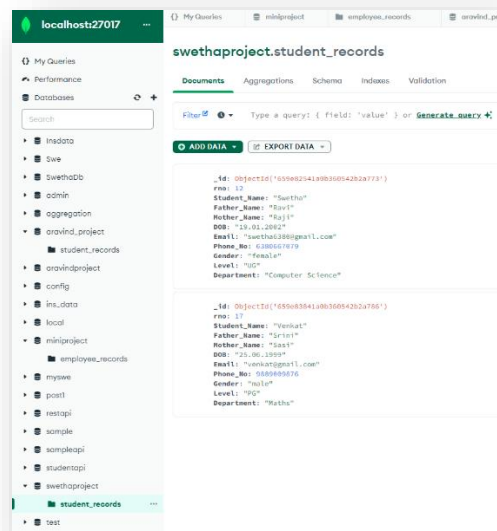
localhost:27017 ...

{} My Queries
Performance
Databases
Search
Insdata
Swe
SwethaDb
admin
aggregation
aravind_project
student_records
aravindproject
config
ins_data
local
miniproject
employee_records
myswe
post1
restapi
sample
sampleapi
studentapi
swethaproject
student_records
test

{} My Queries | miniproject | employee_records | aravind_p

swethaproject.student_records

Documents | Aggregations | Schema | Indexes | Validation

Filter | Type a query: { field: 'value' } or Generate query

ADD DATA | EXPORT DATA

_id: ObjectId('659e82541a9b360542b2a773')
rno: 12
Student_Name: "Swetha"
Father_Name: "Ravi"
Mother_Name: "Raji"
DOB: "19.01.2002"
Email: "swetha1308@gmail.com"
Phone_No: 6380667079
Gender: "female"
Level: "UG"
Department: "Computer Science"

_id: ObjectId('659e83541a9b360542b2a786')
rno: 17
Student_Name: "Venkat"
Father_Name: "Sriei"
Mother_Name: "Sasi"
DOB: "25.06.1999"
Email: "venkat@gmail.com"
Phone_No: 9889989676
Gender: "male"
Level: "PG"
Department: "Maths"